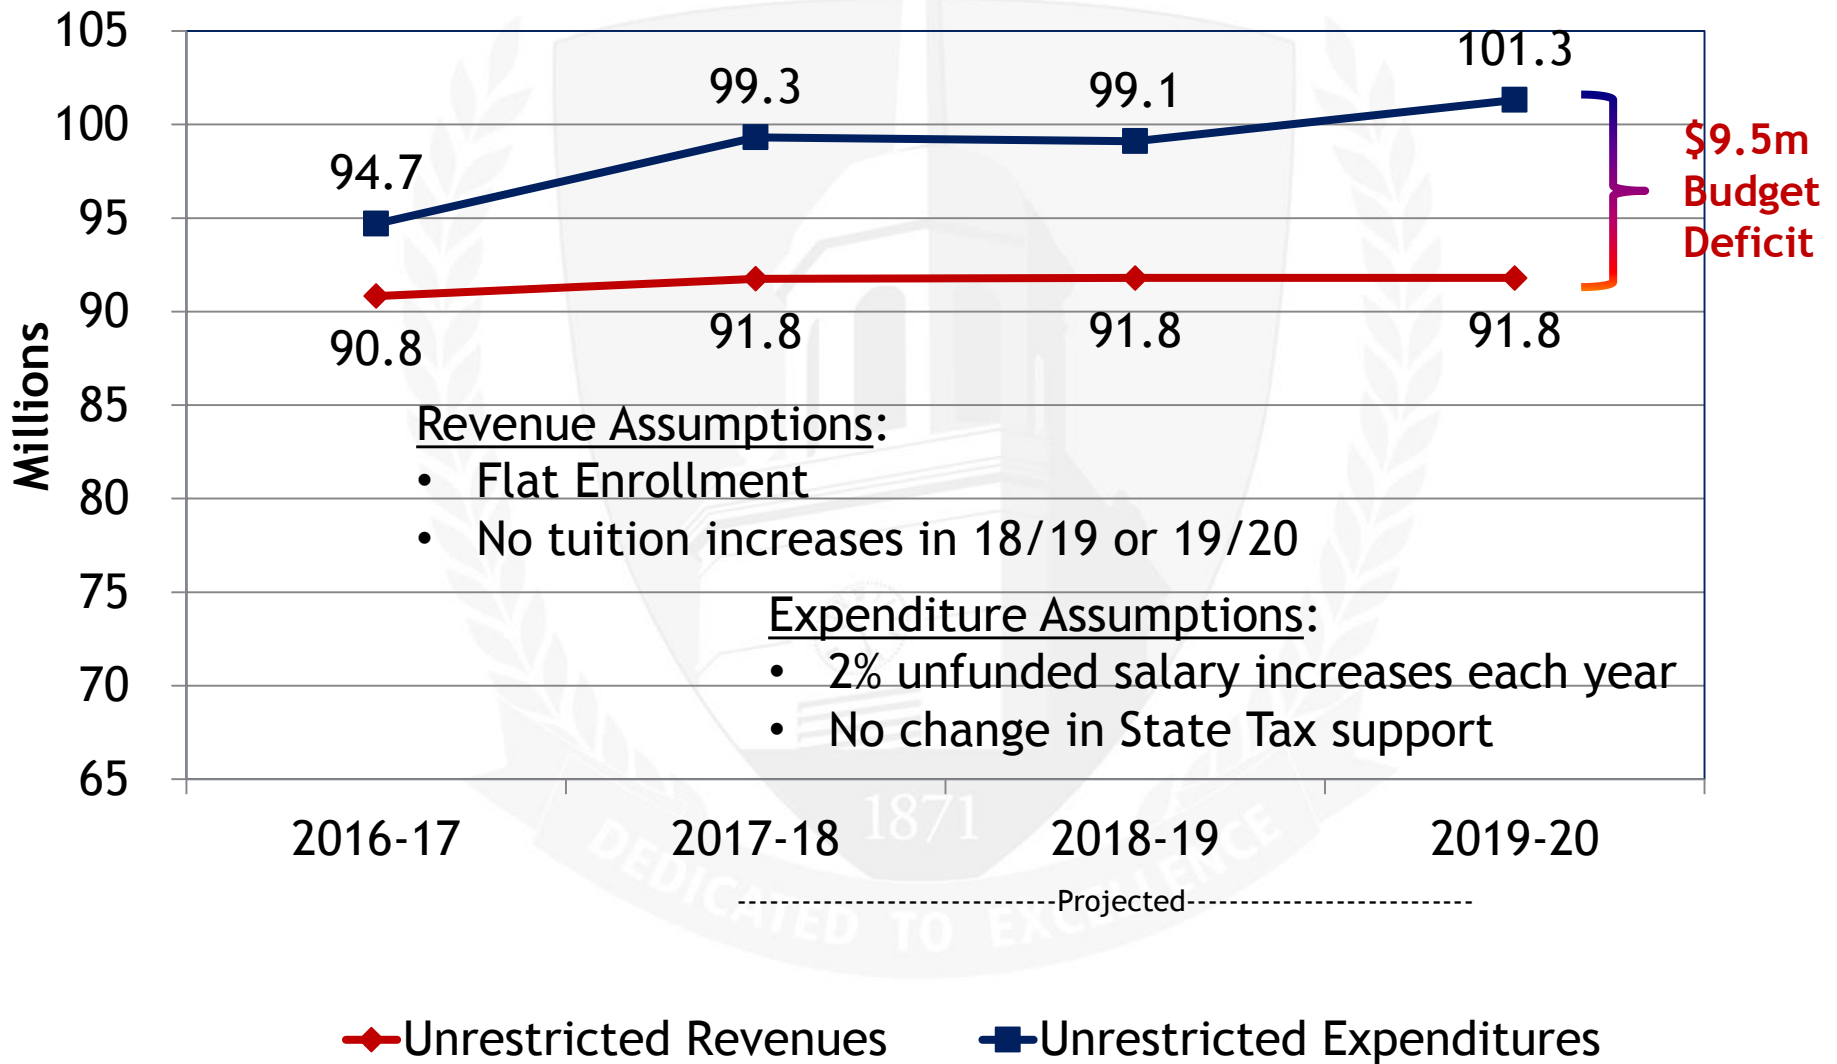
105
100
95
90
85
80
75
70
65

Millions

94.7
99.3
99.1
101.3

90.8
91.8
91.8
91.8

$9.5m Budget Deficit

Revenue Assumptions:
• Flat Enrollment
• No tuition increases in 18/19 or 19/20

Expenditure Assumptions:
• 2% unfunded salary increases each year
• No change in State Tax support

2016-17
2017-18
2018-19
2019-20

1871
DEDICATED TO EXCELLENCE

------------------------------Projected------------------------------

Unrestricted Revenues
Unrestricted Expenditures